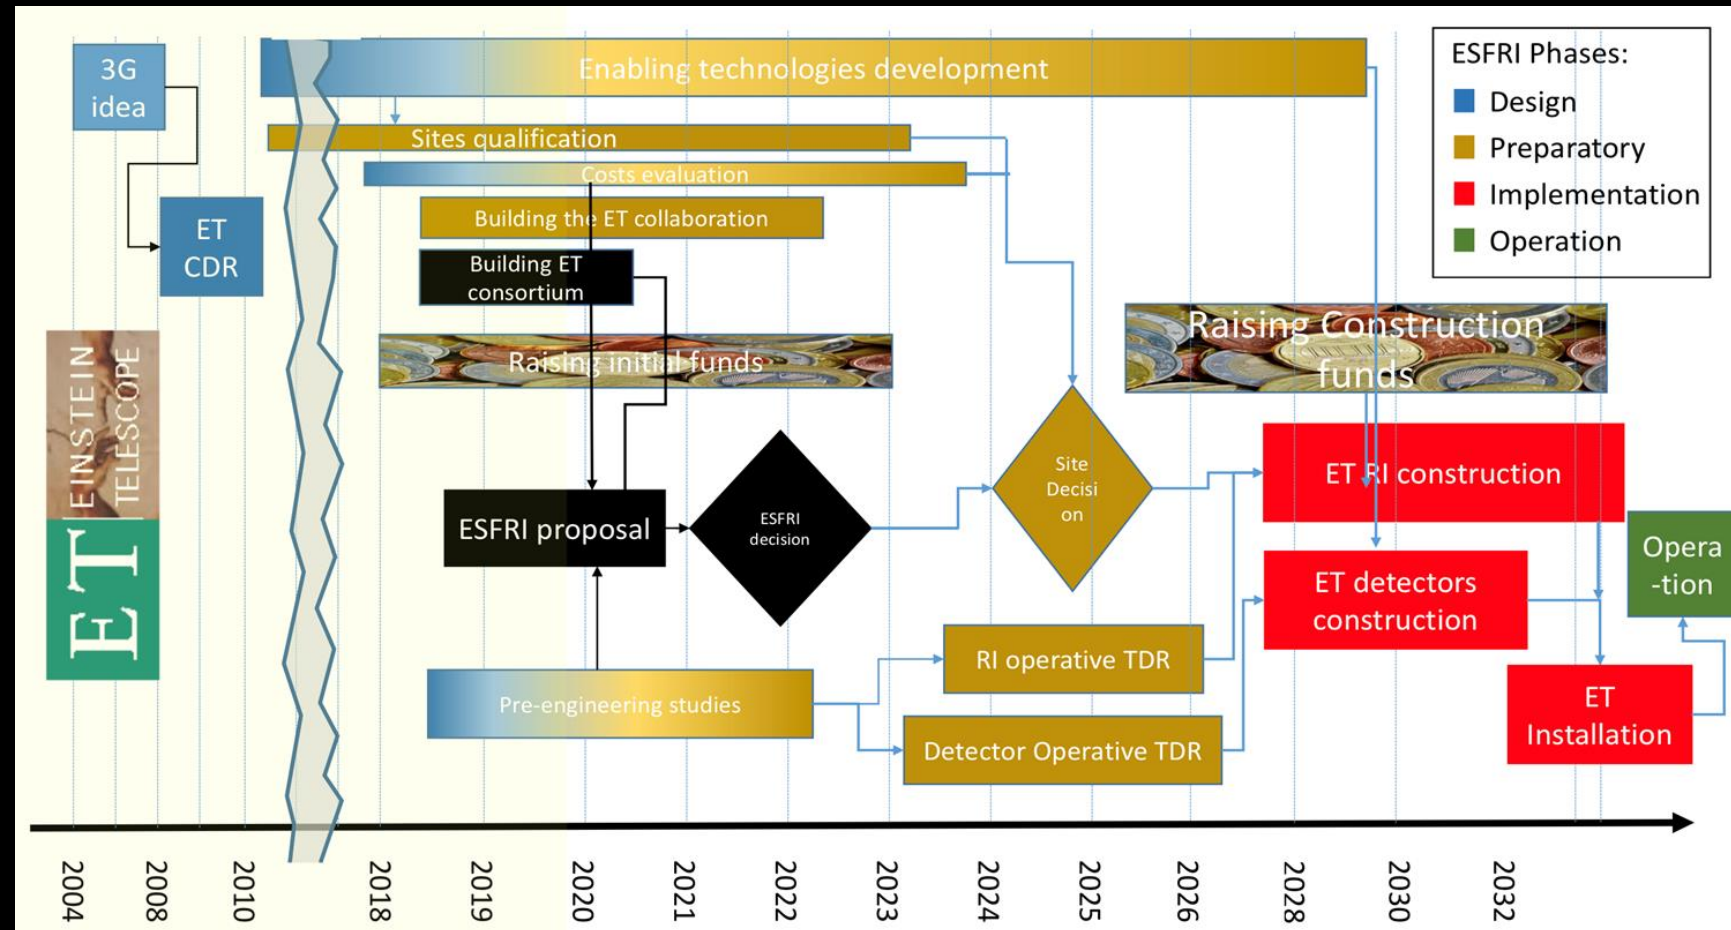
3G idea

ET CDR

EINSTEIN TELESCOPE

ET

Enabling technologies development

Sites qualification

Costs evaluation

Building the ET collaboration

Building ET consortium

Raising initial funds

ESFRI proposal

ESFRI decision

Site Decisi on

Pre-engineering studies

RI operative TDR

Detector Operative TDR

ESFRI Phases:
Design
Preparatory
Implementation
Operation

Raising Construction funds

ET RI construction

ET detectors construction

Opera -tion

ET Installation

2004
2008
2010
2018
2019
2020
2021
2022
2023
2024
2025
2026
2028
2030
2032